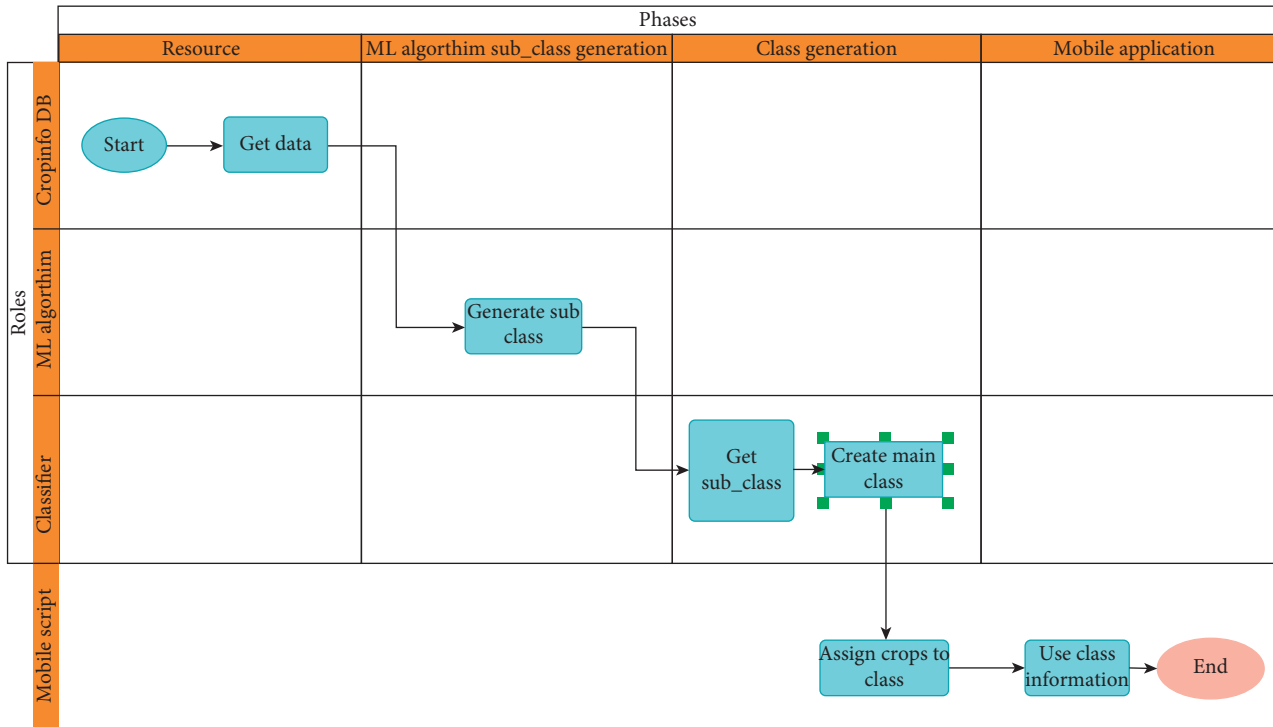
Phases

Resource

ML algorthim sub_class generation

Class generation

Mobile application

Roles

Cropinfo DB

ML algorthim

Classifier

Mobile script

Start

Get data

Generate sub class

Get sub_class

Create main class

Assign crops to class

Use class information

End